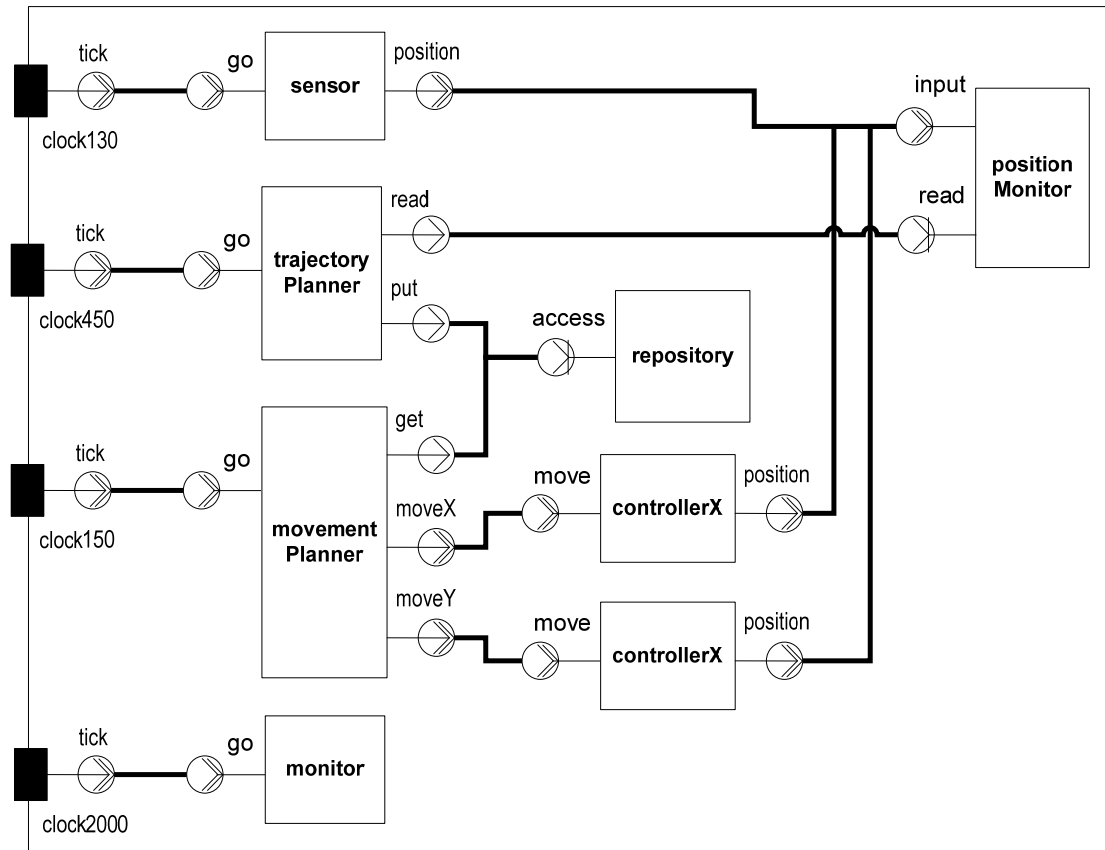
tick
go
sensor
position
input
clock130
position Monitor
read
tick
go
read
trajectory Planner
put
clock450
access
repository
get
tick
go
move
controllerX
position
clock150
moveX
movement Planner
moveY
move
controllerX
position
tick
go
monitor
clock2000